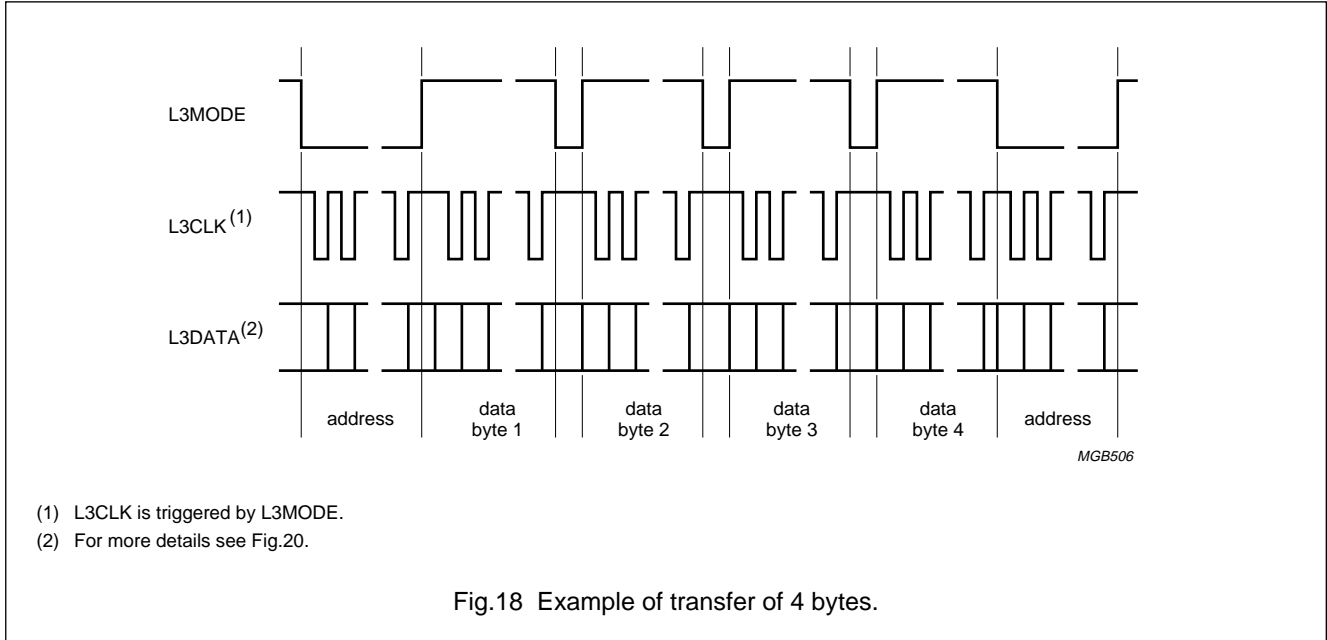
L3MODE

L3CLK$^{(1)}$

L3DATA$^{(2)}$

address

data byte 1

data byte 2

data byte 3

data byte 4

address

MGB506

(1) L3CLK is triggered by L3MODE.

(2) For more details see Fig.20.

Fig.18 Example of transfer of 4 bytes.